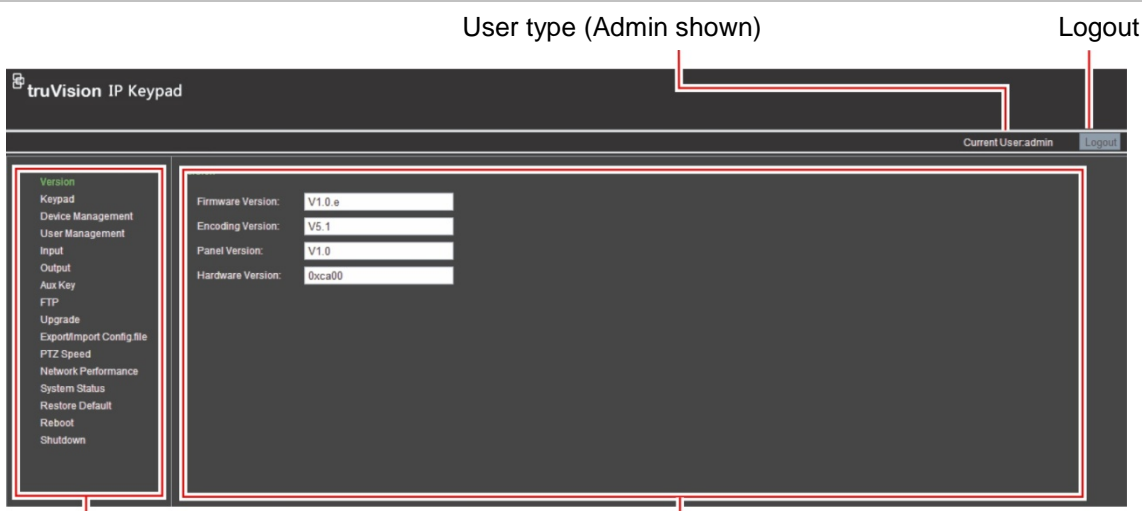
User type (Admin shown)

Logout

truVision IP Keypad

Current User:admin

Logout

Version
Keypad
Device Management
User Management
Input
Output
Aux Key
FTP
Upgrade
Export/Import Config.file
PTZ Speed
Network Performance
System Status
Restore Default
Reboot
Shutdown

Firmware Version: V1.0.e
Encoding Version: V5.1
Panel Version: V1.0
Hardware Version: 0xca00